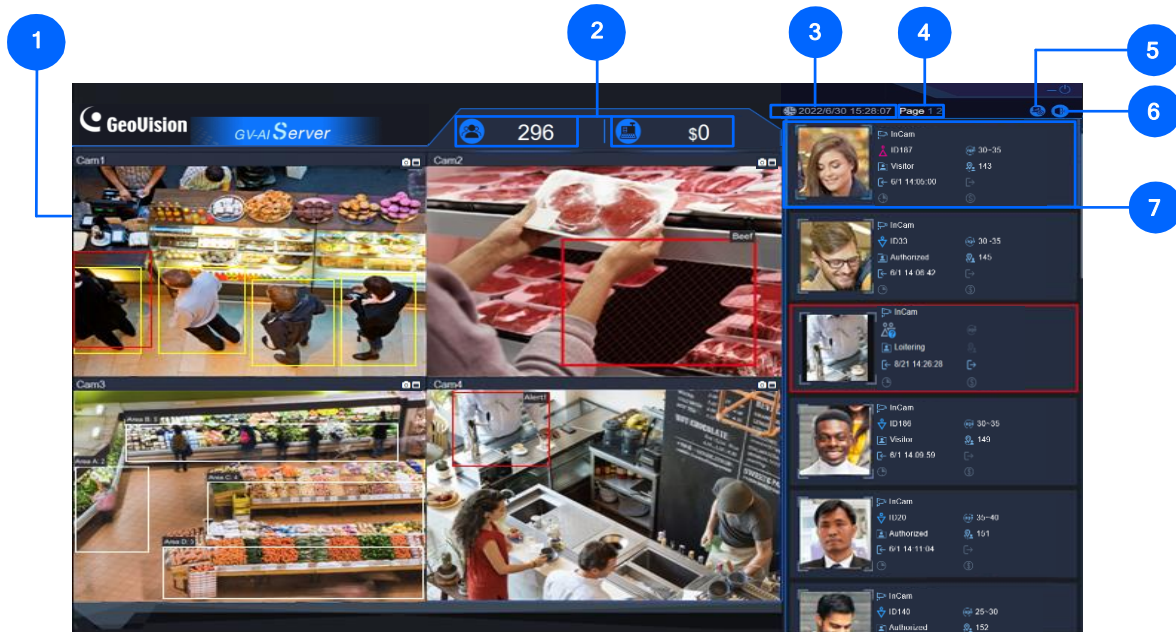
1
2
3
4
5
6
7

GeoVision GV-AI Server

296
$0

2022/6/30 15:28:07 Page 1 2

Cam1
Cam2
Beef
Cam3
Area B
Area A
Area C
Area D
Cam4
Alert!

InCam
ID187
30~35
Visitor
143
6/1 14:05:00

InCam
ID33
30~35
Authorized
145
6/1 14:06:42

InCam
Loitering
8/21 14:26:28

InCam
ID186
30~35
Visitor
149
6/1 14:09:59

InCam
ID20
35~40
Authorized
151
6/1 14:11:04

InCam
ID140
25~30
Authorized
152